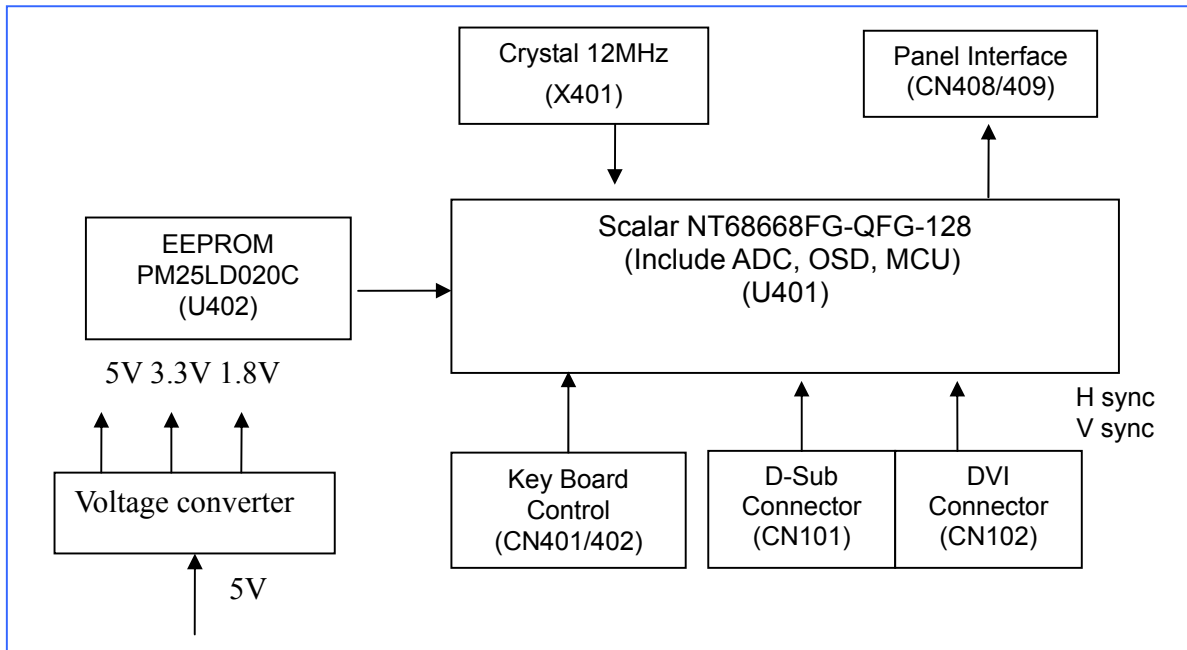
Crystal 12MHz
(X401)

Panel Interface
(CN408/409)

EEPROM
PM25LD020C
(U402)

Scalar NT68668FG-QFG-128
(Include ADC, OSD, MCU)
(U401)

5V 3.3V 1.8V

H sync
V sync

Voltage converter

5V

Key Board
Control
(CN401/402)

D-Sub
Connector
(CN101)

DVI
Connector
(CN102)